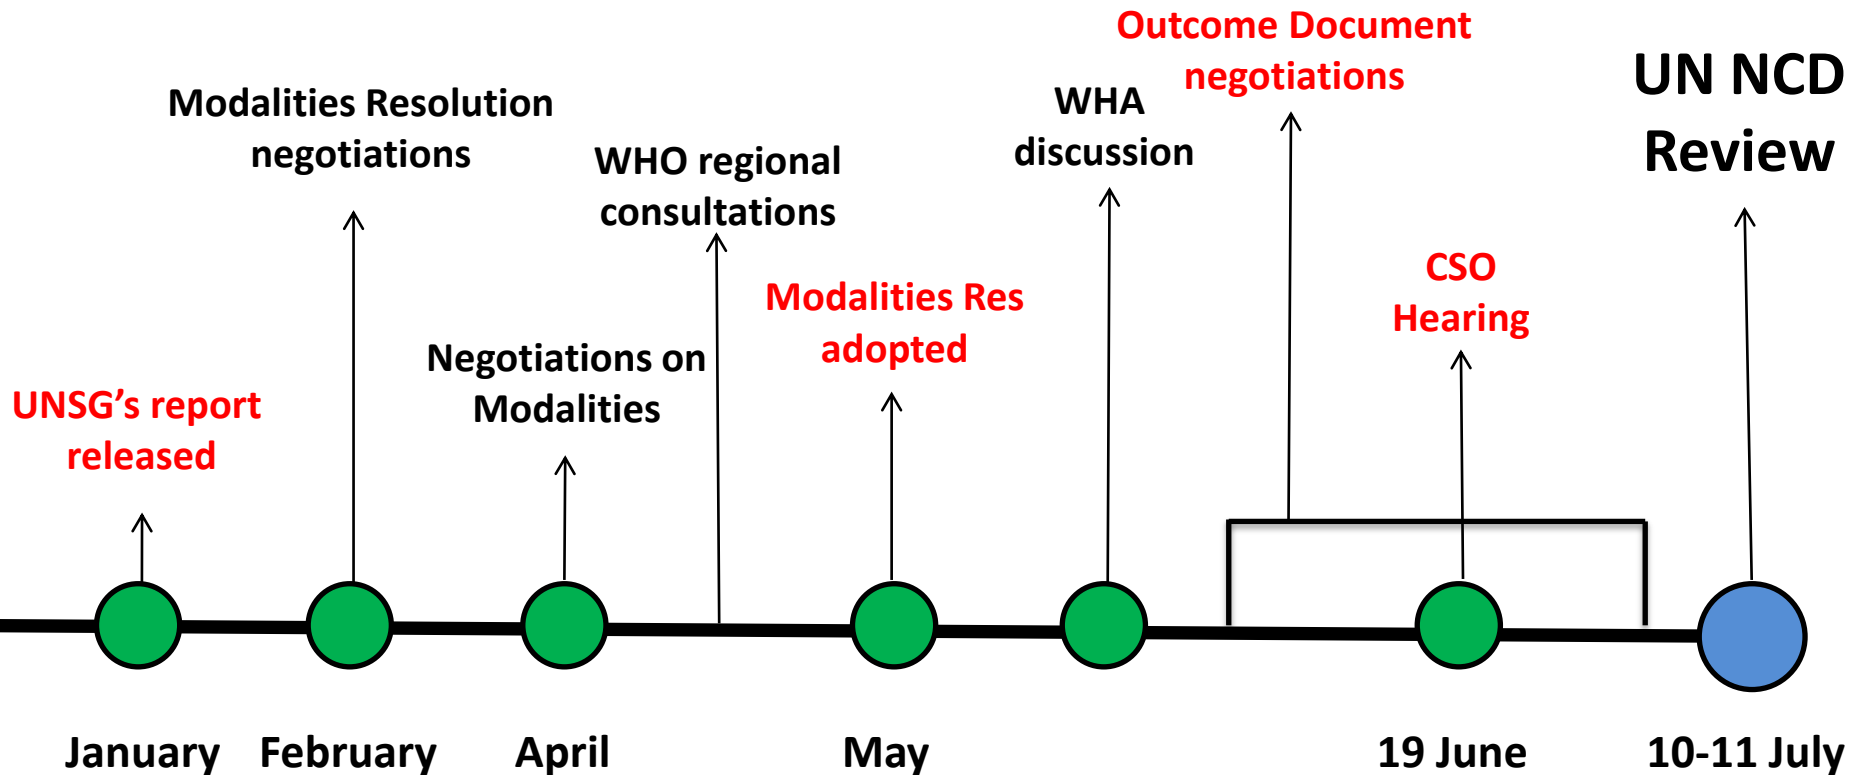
Outcome Document negotiations

UN NCD Review

Modalities Resolution negotiations

WHA discussion

WHO regional consultations

CSO Hearing

Modalities Res adopted

Negotiations on Modalities

UNSG's report released

January

February

April

May

19 June

10-11 July